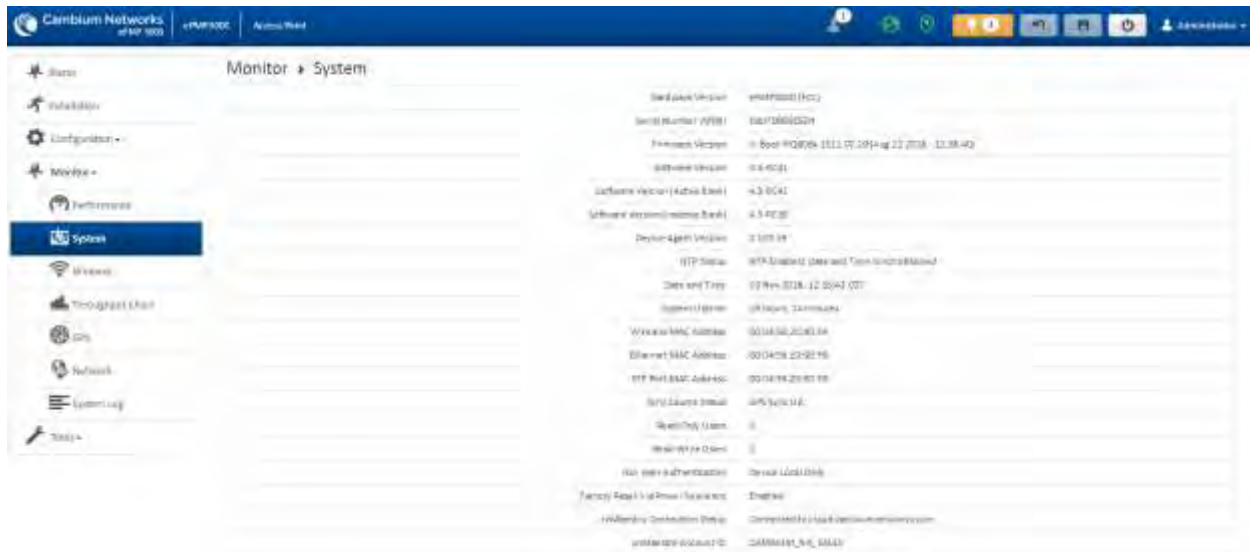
Cambium Networks ePMP 1000 | ePMP1000 | Access Point

Administrator

Status
Installation
Configuration
Monitor
Performance
System
Wireless
Throughput Chart
GPS
Network
System Log
Tools

Monitor ▸ System

| | |
|---|---|
| Hardware Version | ePMP1000 (FCC) |
| Serial Number (MSN) | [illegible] |
| Firmware Version | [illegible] |
| Software Version | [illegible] |
| Software Version (Active Bank) | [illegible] |
| Software Version (Inactive Bank) | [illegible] |
| Device Agent Version | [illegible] |
| NTP Status | NTP Enabled, Date and Time Synchronized |
| Date and Time | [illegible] |
| System Uptime | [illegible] |
| Wireless MAC Address | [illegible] |
| Ethernet MAC Address | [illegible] |
| PTP Port MAC Address | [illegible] |
| Sync Source Status | GPS Sync Up |
| Read-Only Users | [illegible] |
| Read-Write Users | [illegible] |
| Web User Authentication | Device Local Only |
| Factory Reset Via Power Sequence | Enabled |
| cnMaestro Connection Status | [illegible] |
| cnMaestro Account ID | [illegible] |